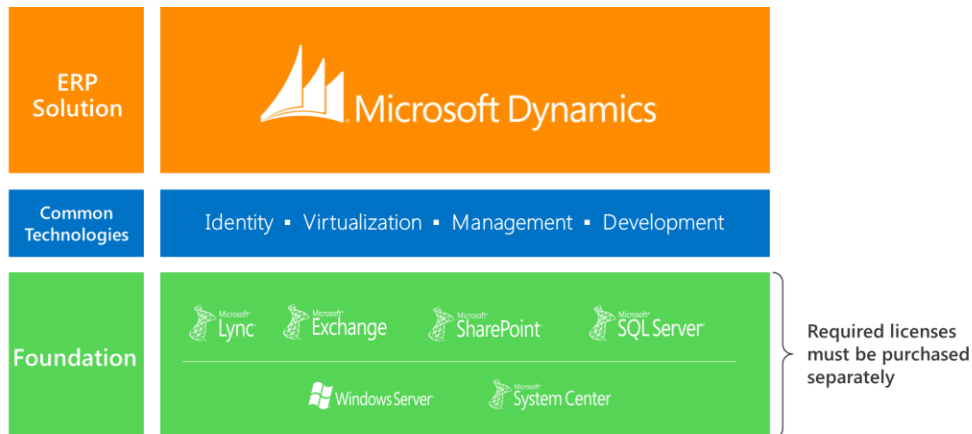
ERP Solution

Microsoft Dynamics

Common Technologies

Identity ▪ Virtualization ▪ Management ▪ Development

Foundation

Microsoft Lync

Microsoft Exchange

Microsoft SharePoint

Microsoft SQL Server

Windows Server

Microsoft System Center

Required licenses must be purchased separately